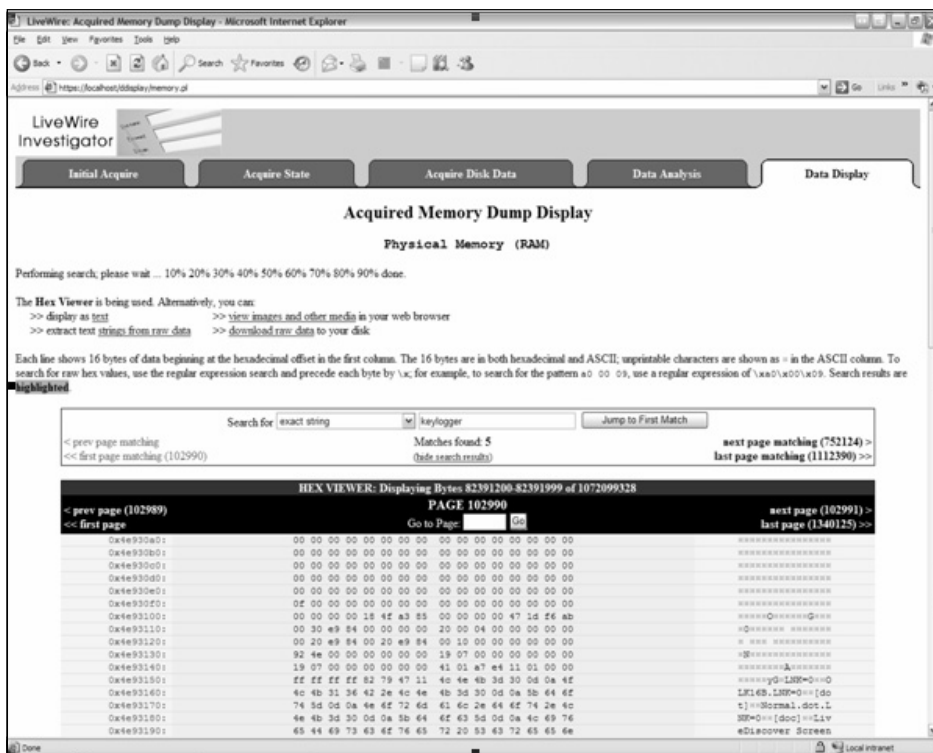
LiveWire: Acquired Memory Dump Display - Microsoft Internet Explorer

File Edit View Favorites Tools Help

Back Search Favorites

Address https://localhost/ddisplay/memory.pl

Go Links

LiveWire Investigator

Initial Acquire | Acquire State | Acquire Disk Data | Data Analysis | Data Display

Acquired Memory Dump Display

Physical Memory (RAM)

Performing search; please wait ... 10% 20% 30% 40% 50% 60% 70% 80% 90% done.

The Hex Viewer is being used. Alternatively, you can:
>> display as text >> view images and other media in your web browser
>> extract text strings from raw data >> download raw data to your disk

Each line shows 16 bytes of data beginning at the hexadecimal offset in the first column. The 16 bytes are in both hexadecimal and ASCII; unprintable characters are shown as = in the ASCII column. To search for raw hex values, use the regular expression search and precede each byte by \x; for example, to search for the pattern a0 00 09, use a regular expression of \xa0\x00\x09. Search results are highlighted.

Search for exact string keylogger Jump to First Match

< prev page matching
<< first page matching (102990)
Matches found: 5
(hide search results)
next page matching (752124) >
last page matching (1112390) >>

HEX VIEWER: Displaying Bytes 82391200-82391999 of 1072099328

< prev page (102989)
<< first page
PAGE 102990
Go to Page: Go
next page (102991) >
last page (1340125) >>

| | | |
|---|---|---|
| 0x4e930a0: | 00 00 00 00 00 00 00 00 00 00 00 00 00 00 00 00 | ================ |
| 0x4e930b0: | 00 00 00 00 00 00 00 00 00 00 00 00 00 00 00 00 | ================ |
| 0x4e930c0: | 00 00 00 00 00 00 00 00 00 00 00 00 00 00 00 00 | ================ |
| 0x4e930d0: | 00 00 00 00 00 00 00 00 00 00 00 00 00 00 00 00 | ================ |
| 0x4e930e0: | 00 00 00 00 00 00 00 00 00 00 00 00 00 00 00 00 | ================ |
| 0x4e930f0: | 0f 00 00 00 00 00 00 00 00 00 00 00 00 00 00 00 | ================ |
| 0x4e93100: | 00 00 00 00 18 4f a3 85 00 00 00 00 47 1d f6 ab | ======O=====G=== |
| 0x4e93110: | 00 30 e9 84 00 00 00 00 20 00 04 00 00 00 00 00 | =0====== ======= |
| 0x4e93120: | 00 20 e9 84 00 20 e9 84 00 10 00 00 00 00 00 00 | = === ========== |
| 0x4e93130: | 92 4e 00 00 00 00 00 00 19 07 00 00 00 00 00 00 | =N============== |
| 0x4e93140: | 19 07 00 00 00 00 00 00 41 01 a7 e4 11 01 00 00 | ========A======= |
| 0x4e93150: | ff ff ff ff 82 79 47 11 4c 4e 4b 3d 30 0d 0a 4f | =====yG=LNK=0==O |
| 0x4e93160: | 4c 4b 31 36 42 2e 4c 4e 4b 3d 30 0d 0a 5b 64 6f | LK16B.LNK=0==[do |
| 0x4e93170: | 74 5d 0d 0a 4e 6f 72 6d 61 6c 2e 64 6f 74 2e 4c | t]==Normal.dot.L |
| 0x4e93180: | 4e 4b 3d 30 0d 0a 5b 64 6f 63 5d 0d 0a 4c 69 76 | NK=0==[doc]==Liv |
| 0x4e93190: | 65 44 69 73 63 6f 76 65 72 20 53 63 72 65 65 6e | eDiscover Screen |

Done Local intranet